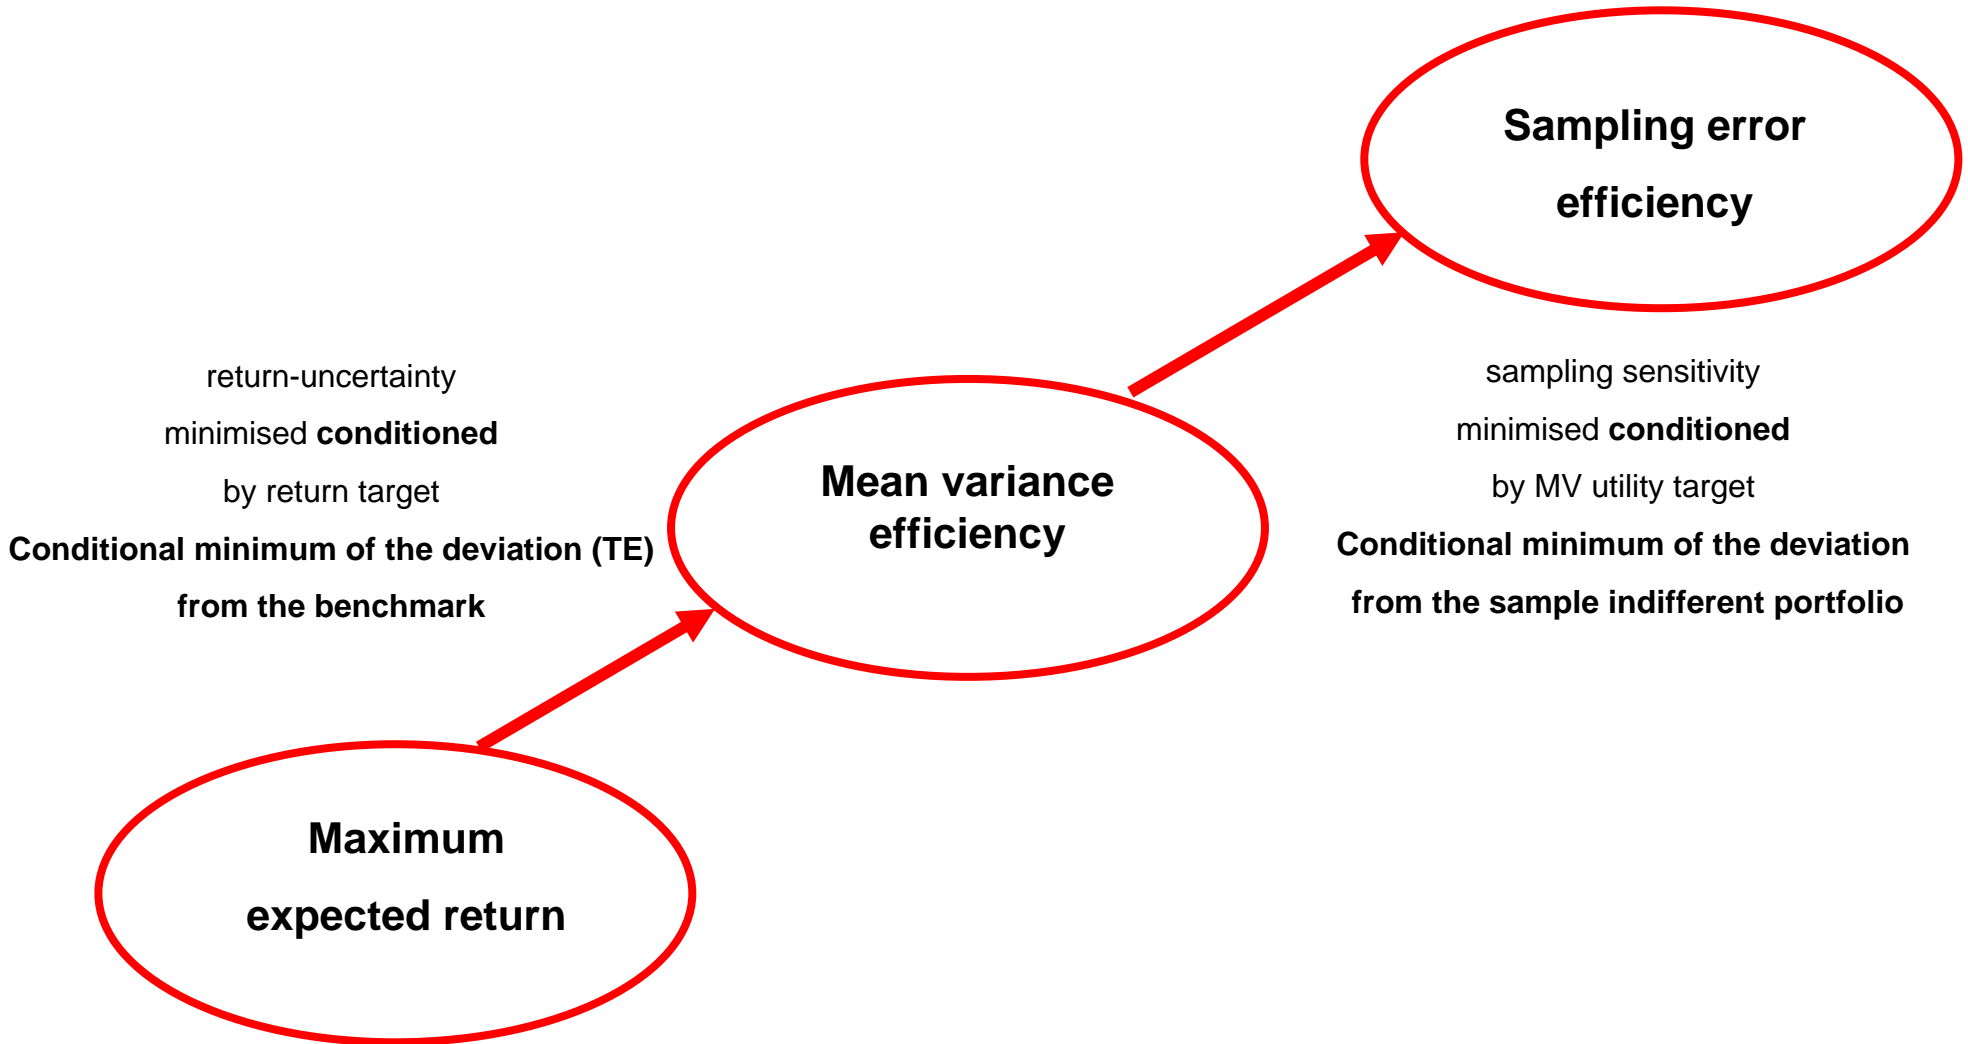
Sampling error efficiency

return-uncertainty
minimised **conditioned**
by return target
**Conditional minimum of the deviation (TE) from the benchmark**

Mean variance efficiency

sampling sensitivity
minimised **conditioned**
by MV utility target
**Conditional minimum of the deviation from the sample indifferent portfolio**

Maximum expected return